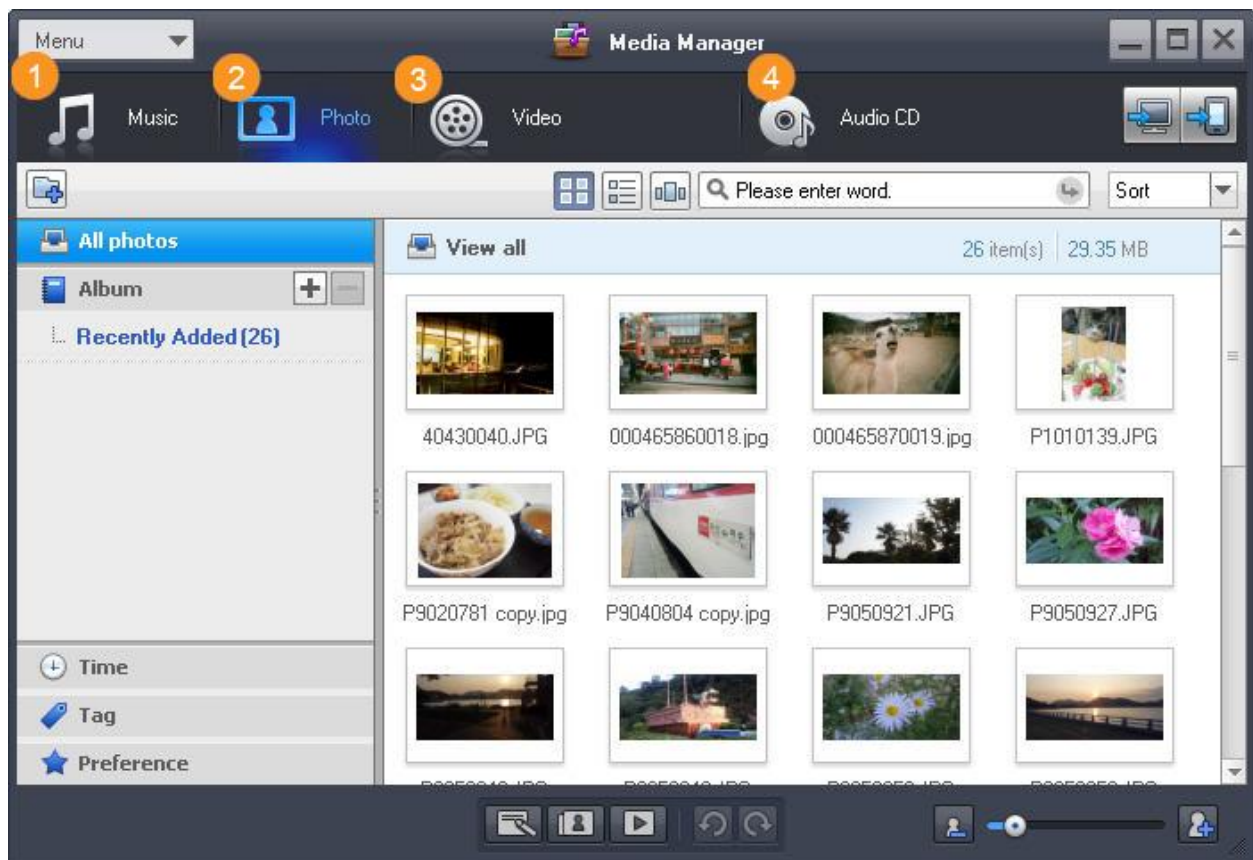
Menu

Media Manager

1 Music
2 Photo
3 Video
4 Audio CD

Please enter word.

Sort

All photos

Album

Recently Added (26)

Time

Tag

Preference

View all

26 item(s) 29.35 MB

40430040.JPG
000465860018.jpg
000465870019.jpg
P1010139.JPG
P9020781 copy.jpg
P9040804 copy.jpg
P9050921.JPG
P9050927.JPG
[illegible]
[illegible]
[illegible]
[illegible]